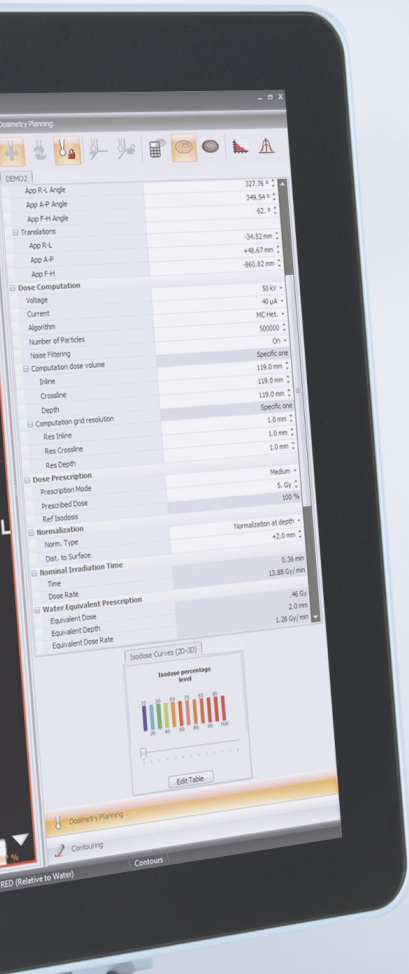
Dosimetry Planning

DEMO2

App R-L Angle 327.76 °
App A-P Angle 349.54 °
App F-H Angle 62. °
Translations
App R-L -34.52 mm
App A-P +48.67 mm
App F-H -860.82 mm
Dose Computation 50 kV
Voltage 40 µA
Current MC Het.
Algorithm 500000
Number of Particles On
Noise Filtering Specific one
Computation dose volume 119.0 mm
Inline 119.0 mm
Crossline 119.0 mm
Depth Specific one
Computation grid resolution 1.0 mm
Res Inline 1.0 mm
Res Crossline 1.0 mm
Res Depth
Dose Prescription Medium
Prescription Mode 5. Gy
Prescribed Dose 100 %
Ref Isodosis
Normalization Normalization at depth
Norm. Type +2.0 mm
Dist. to Surface
Nominal Irradiation Time 0.36 min
Time 13.88 Gy/min
Dose Rate
Water Equivalent Prescription .46 Gy
Equivalent Dose 2.0 mm
Equivalent Depth 1.28 Gy/min
Equivalent Dose Rate

Isodose Curves (2D-3D)
Isodose percentage level
20 40 60 80 100
Edit Table

Dosimetry Planning
Contouring
Contours
RED (Relative to Water)
L
%